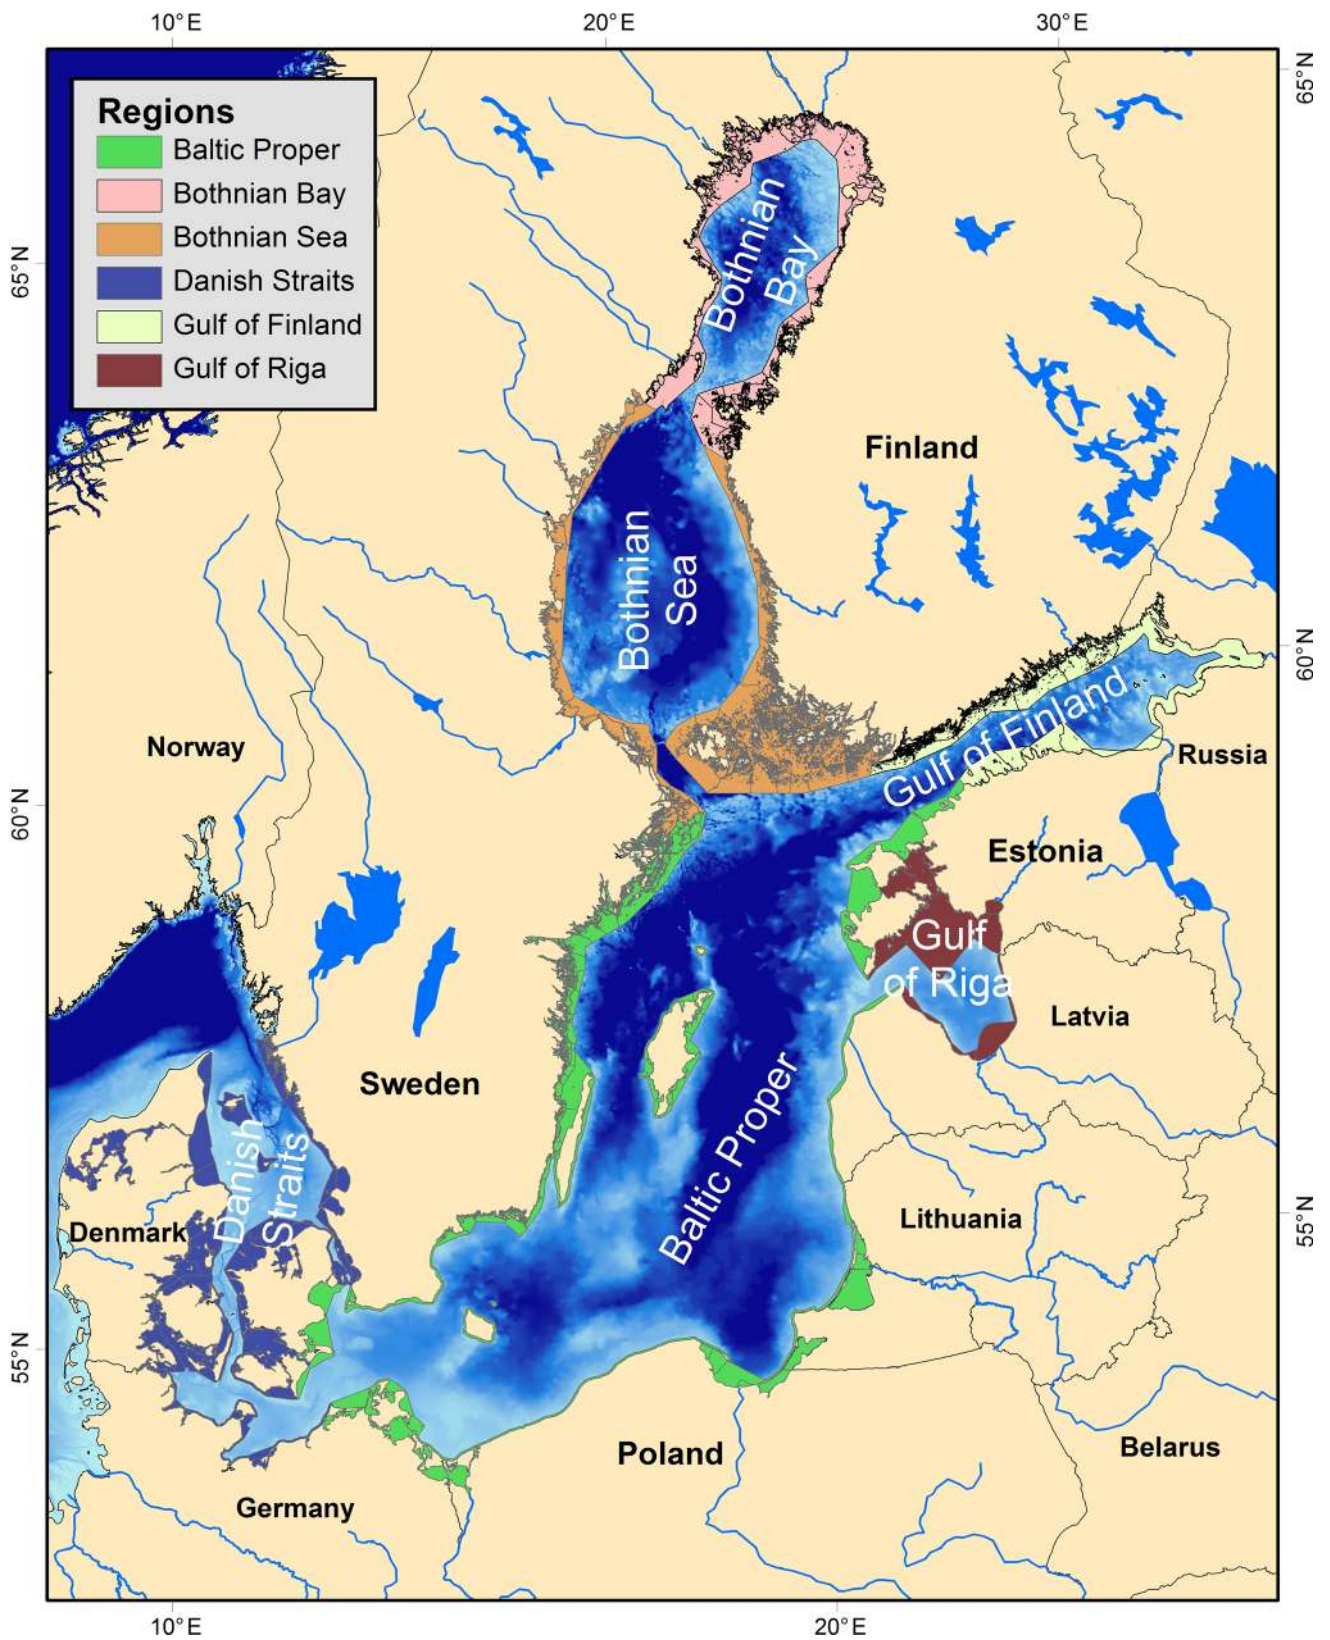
10°E 20°E 30°E

65°N

Regions
Baltic Proper
Bothnian Bay
Bothnian Sea
Danish Straits
Gulf of Finland
Gulf of Riga

65°N

Bothnian Bay

Finland

Bothnian Sea

60°N

Norway

Gulf of Finland

Russia

60°N

Estonia

Gulf of Riga

Latvia

Sweden

Danish Straits

Baltic Proper

55°N

Denmark

Lithuania

55°N

Poland

Belarus

Germany

10°E 20°E